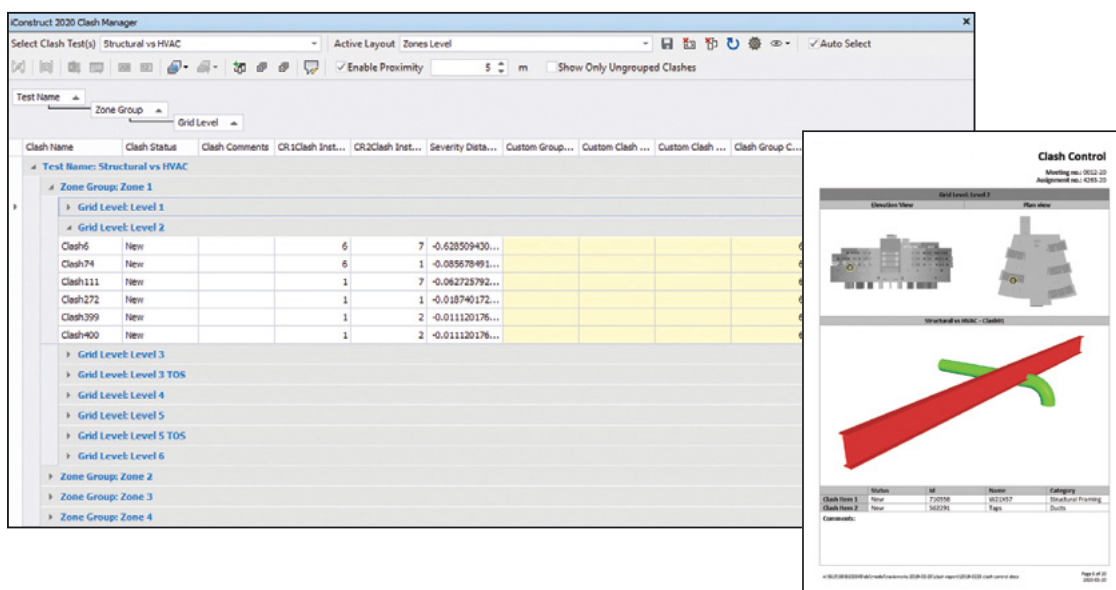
iConstruct 2020 Clash Manager

Select Clash Test(s) Structural vs HVAC

Active Layout Zones Level

Auto Select

Enable Proximity 5 m

Show Only Ungrouped Clashes

Test Name

Zone Group

Grid Level

| Clash Name | Clash Status | Clash Comments | CR1Clash Inst... | CR2Clash Inst... | Severity Dista... | Custom Group... | Custom Clash ... | Custom Clash ... | Clash Group C... |
|---|---|---|---|---|---|---|---|---|---|
| Test Name: Structural vs HVAC | | | | | | | | | |
| Zone Group: Zone 1 | | | | | | | | | |
| Grid Level: Level 1 | | | | | | | | | |
| Grid Level: Level 2 | | | | | | | | | |
| Clash6 | New | | 6 | 7 | -0.628509430... | | | | |
| Clash74 | New | | 6 | 1 | -0.085678491... | | | | |
| Clash111 | New | | 1 | 7 | -0.062725792... | | | | |
| Clash272 | New | | 1 | 1 | -0.018740172... | | | | |
| Clash399 | New | | 1 | 2 | -0.011120176... | | | | |
| Clash400 | New | | 1 | 2 | -0.011120176... | | | | |
| Grid Level: Level 3 | | | | | | | | | |
| Grid Level: Level 3 TOS | | | | | | | | | |
| Grid Level: Level 4 | | | | | | | | | |
| Grid Level: Level 5 | | | | | | | | | |
| Grid Level: Level 5 TOS | | | | | | | | | |
| Grid Level: Level 6 | | | | | | | | | |
| Zone Group: Zone 2 | | | | | | | | | |
| Zone Group: Zone 3 | | | | | | | | | |
| Zone Group: Zone 4 | | | | | | | | | |

Clash Control

Meeting no.: 0012-20
Assignment no.: 4265-20

Grid Level: Level 2

Elevation View

Plan view

Structural vs HVAC - Clash6

| | Status | Id | Name | Category |
|---|---|---|---|---|
| Clash Item 1 | New | 710958 | W21X57 | Structural Framing |
| Clash Item 2 | New | 562291 | Taps | Ducts |

Comments:

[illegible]

Page 1 of 10
2020-05-20